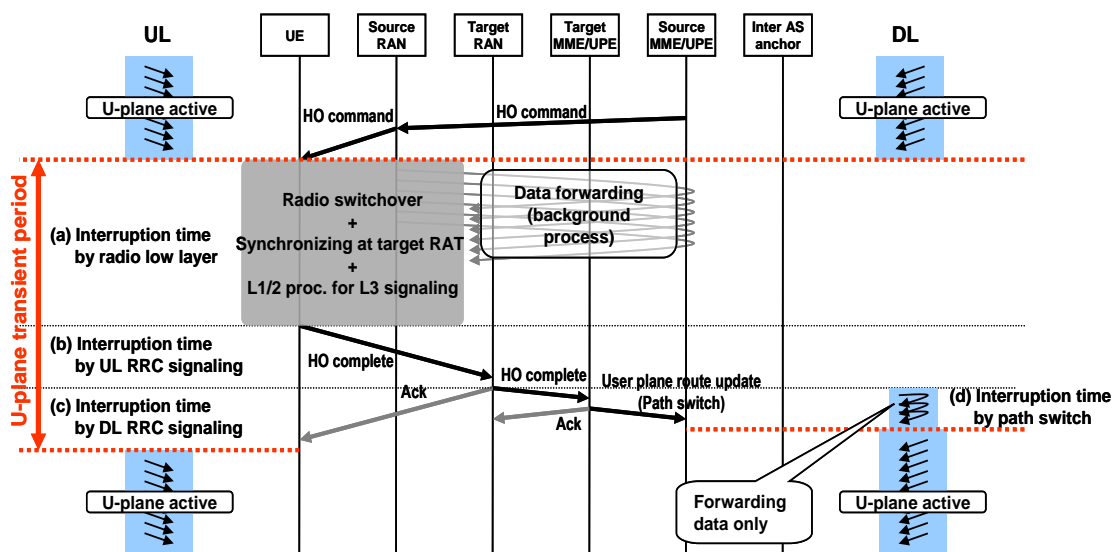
UL

UE

Source RAN

Target RAN

Target MME/UPE

Source MME/UPE

Inter AS anchor

DL

U-plane active

HO command

HO command

U-plane active

U-plane transient period

Radio switchover + Synchronizing at target RAT + L1/2 proc. for L3 signaling

Data forwarding (background process)

(a) Interruption time by radio low layer

(b) Interruption time by UL RRC signaling

HO complete

HO complete

User plane route update (Path switch)

Ack

Ack

(c) Interruption time by DL RRC signaling

(d) Interruption time by path switch

U-plane active

Forwarding data only

U-plane active